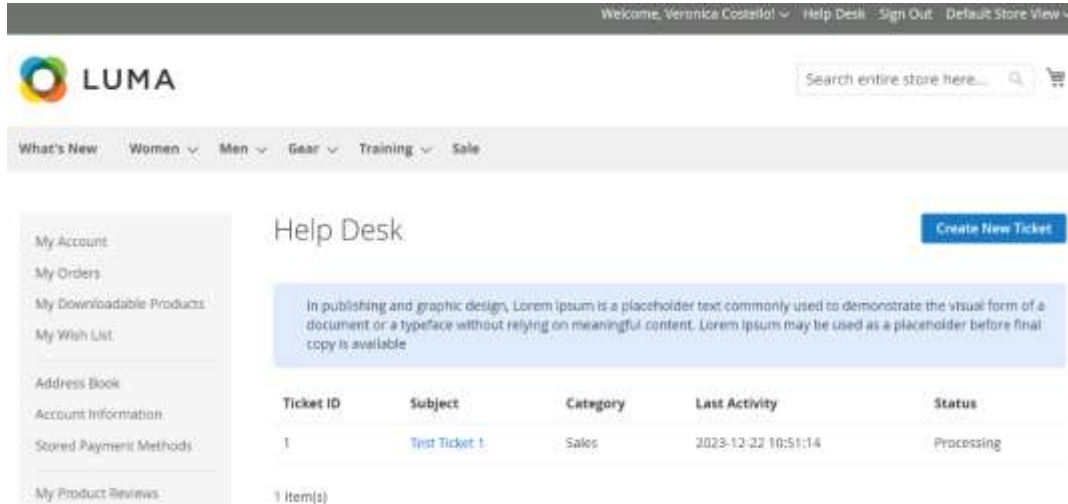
Welcome, Veronica Costello! Help Desk Sign Out Default Store View

LUMA

Search entire store here...

What's New Women Men Gear Training Sale

My Account
My Orders
My Downloadable Products
My Wish List

Address Book
Account Information
Stored Payment Methods

My Product Reviews

Help Desk

Create New Ticket

In publishing and graphic design, Lorem ipsum is a placeholder text commonly used to demonstrate the visual form of a document or a typeface without relying on meaningful content. Lorem ipsum may be used as a placeholder before final copy is available

| Ticket ID | Subject | Category | Last Activity | Status |
|---|---|---|---|---|
| 1 | Test Ticket 1 | Sales | 2023-12-22 10:51:14 | Processing |

1 Item(s)